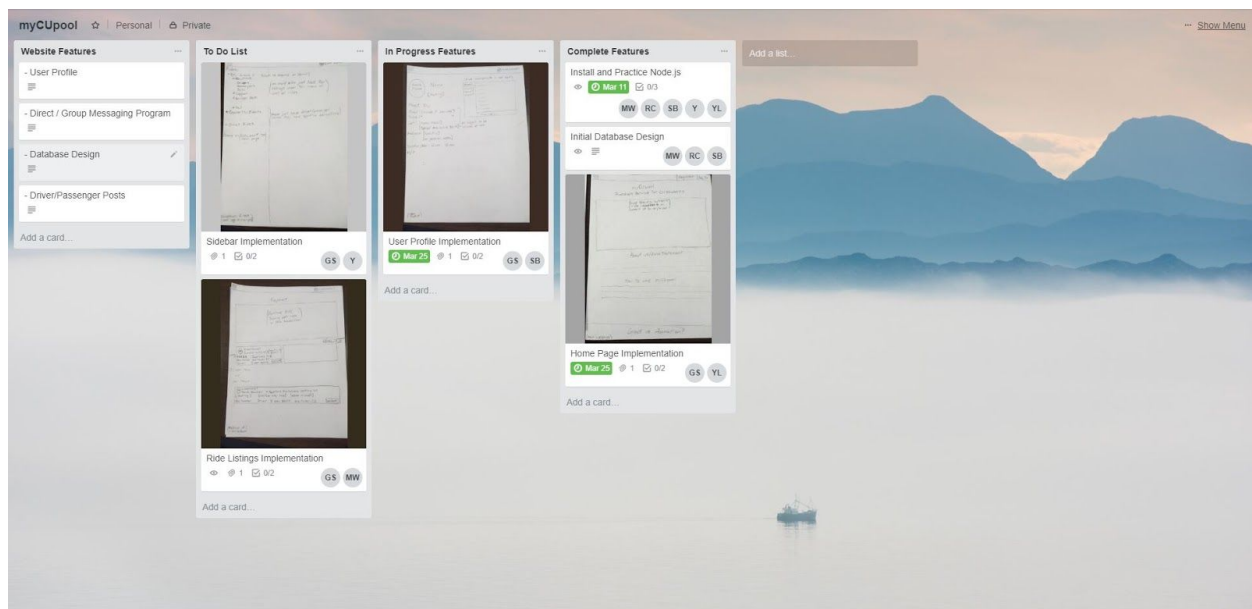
myCUpool ☆ | Personal | Private

··· Show Menu

Website Features ···

- User Profile

- Direct / Group Messaging Program

- Database Design

- Driver/Passenger Posts

Add a card...

To Do List ···

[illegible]

Sidebar Implementation

1 0/2 GS Y

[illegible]

Ride Listings Implementation

1 0/2 GS MW

Add a card...

In Progress Features ···

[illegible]

User Profile Implementation

Mar 25 1 0/2 GS SB

Add a card...

Complete Features ···

Install and Practice Node.js

Mar 11 0/3

MW RC SB Y YL

Initial Database Design

MW RC SB

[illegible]

Home Page Implementation

Mar 25 1 0/2 GS YL

Add a card...

Add a list...